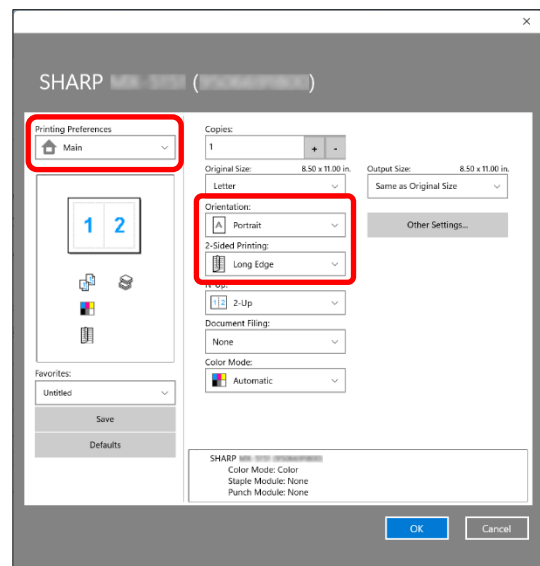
×

SHARP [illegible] ([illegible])

Printing Preferences

Main

1 2

Favorites:

Untitled

Save

Defaults

Copies:

1

+ -

Original Size: 8.50 x 11.00 in.

Letter

Output Size: 8.50 x 11.00 in.

Same as Original Size

Orientation:

Portrait

2-Sided Printing:

Long Edge

Other Settings...

N-Up:

2-Up

Document Filing:

None

Color Mode:

Automatic

SHARP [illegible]
Color Mode: Color
Staple Module: None
Punch Module: None

OK

Cancel